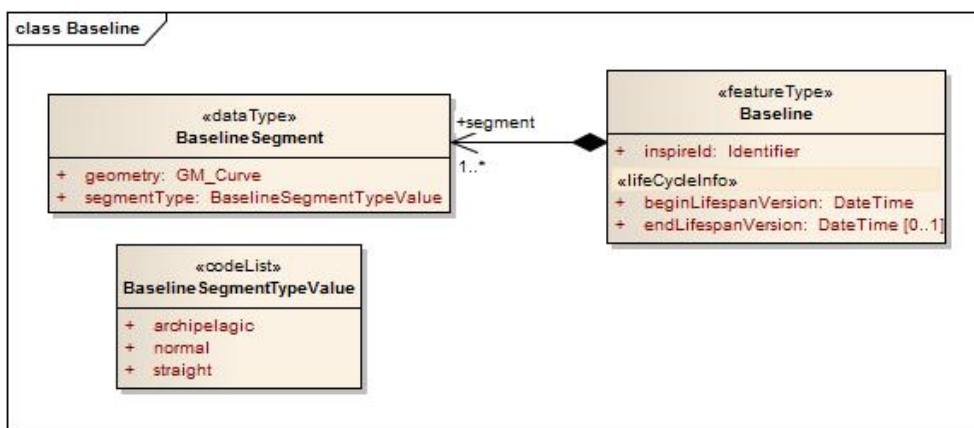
class Baseline

«dataType»
BaselineSegment

+ geometry: GM_Curve
+ segmentType: BaselineSegmentTypeValue

+segment
1..*

«featureType»
Baseline

+ inspireId: Identifier
«lifeCycleInfo»
+ beginLifespanVersion: DateTime
+ endLifespanVersion: DateTime [0..1]

«codeList»
BaselineSegmentTypeValue

+ archipelagic
+ normal
+ straight